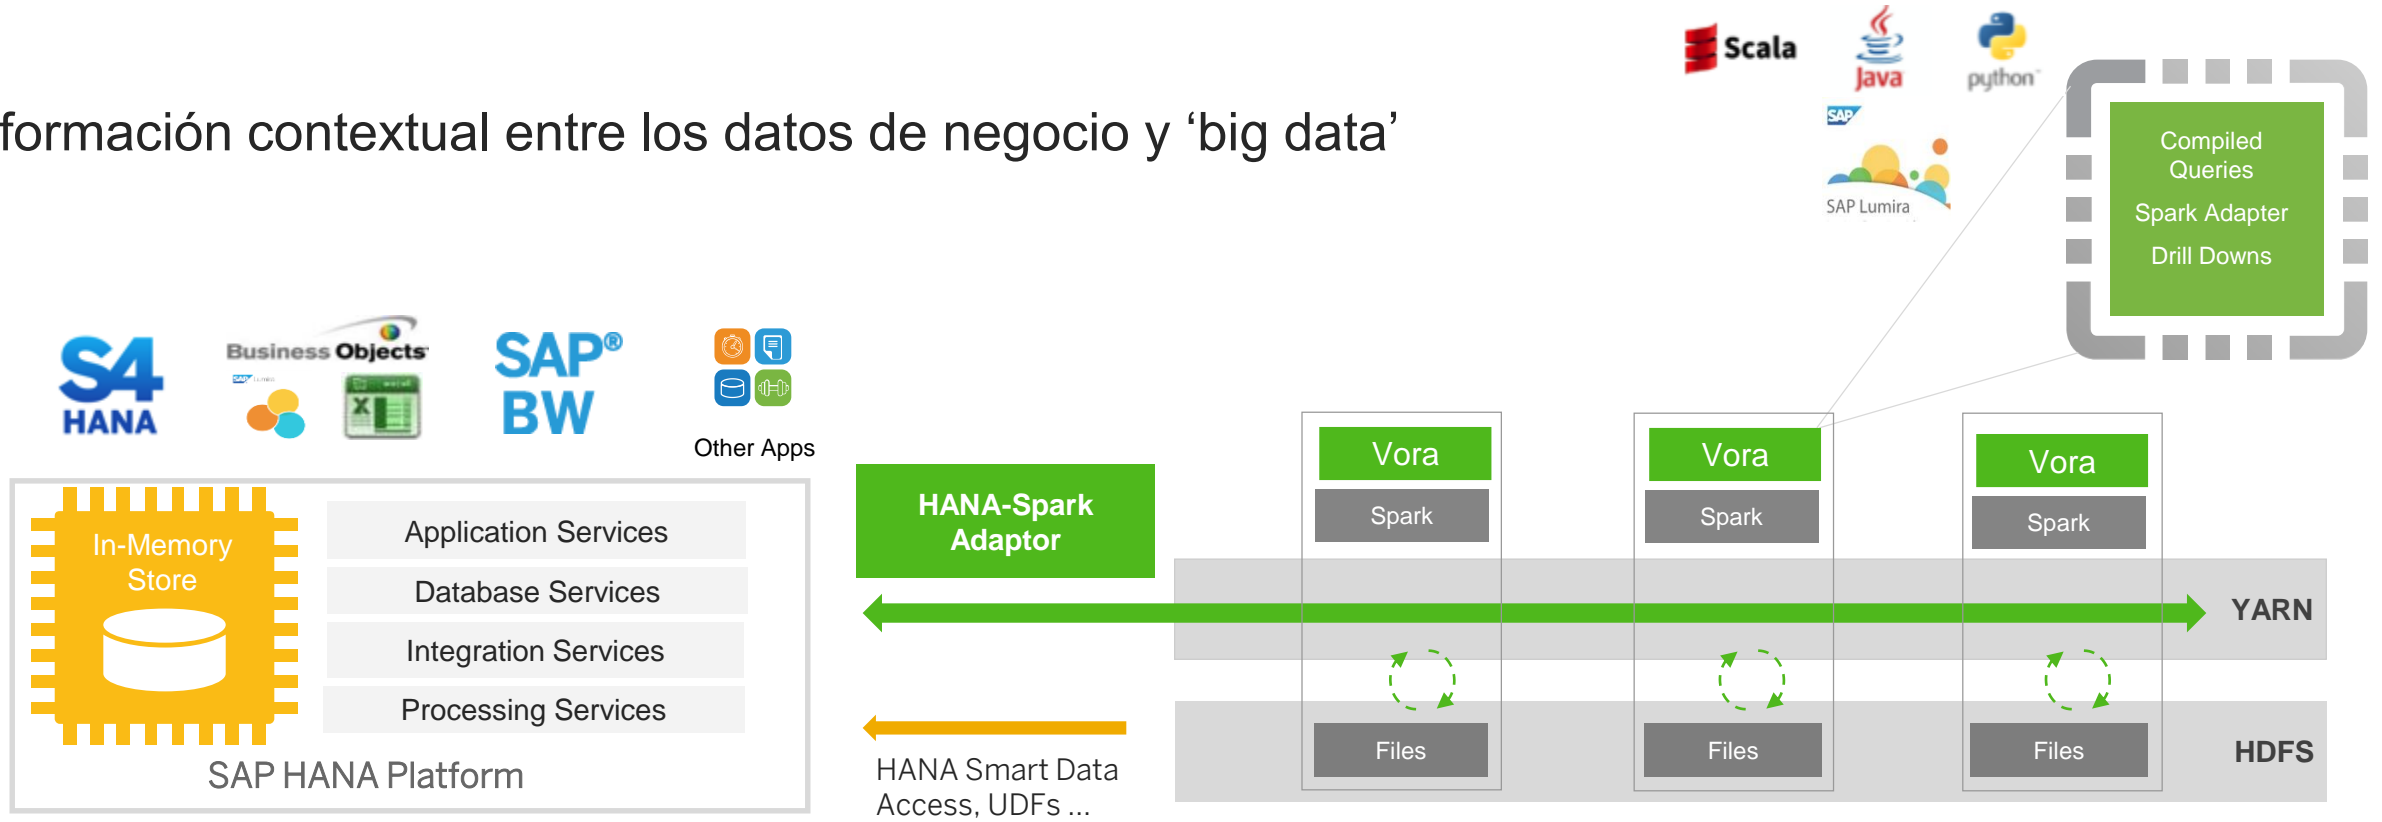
formación contextual entre los datos de negocio y ‘big data’

Scala

Java

python

SAP

SAP Lumira

Compiled Queries

Spark Adapter

Drill Downs

S4 HANA

Business Objects

SAP® BW

Other Apps

In-Memory Store

Application Services

Database Services

Integration Services

Processing Services

SAP HANA Platform

HANA-Spark Adaptor

Vora

Spark

Vora

Spark

Vora

Spark

YARN

Files

Files

Files

HDFS

HANA Smart Data Access, UDFs ...